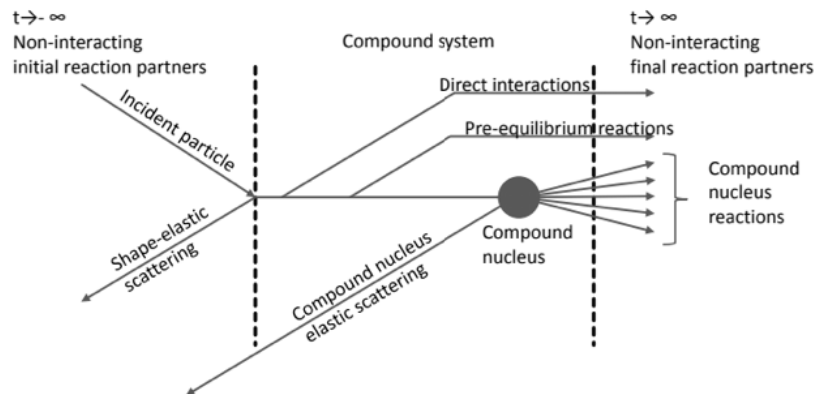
t→- ∞
Non-interacting
initial reaction partners

Compound system

t→ ∞
Non-interacting
final reaction partners

Incident particle

Direct interactions

Pre-equilibrium reactions

Compound
nucleus
reactions

Shape-elastic
scattering

Compound nucleus
elastic scattering

Compound
nucleus